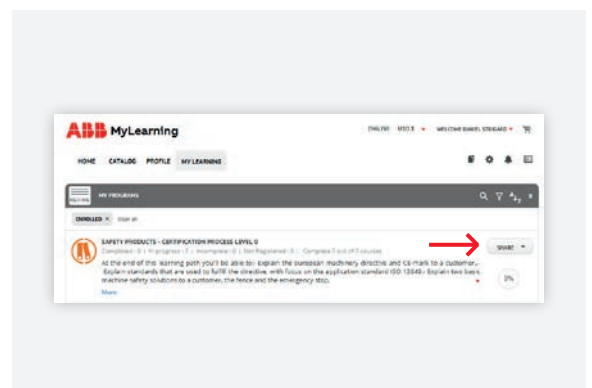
ABB MyLearning

ENGLISH USD $ WELCOME DANIEL STEGARD

HOME CATALOG PROFILE MY LEARNING

MY PROGRAMS

ENROLLED × Clear all

SAFETY PRODUCTS - CERTIFICATION PROCESS LEVEL 0

Completed : 0 | In progress : 1 | Incomplete : 0 | Not Registered : 0 | Complete 0 out of 9 courses

At the end of this learning path you'll be able to:- Explain the European machinery directive and CE mark to a customer.- Explain standards that are used to fulfill the directive, with focus on the application standard ISO 13849- Explain two basic machine safety solutions to a customer, the fence and the emergency stop.

More

START

0%